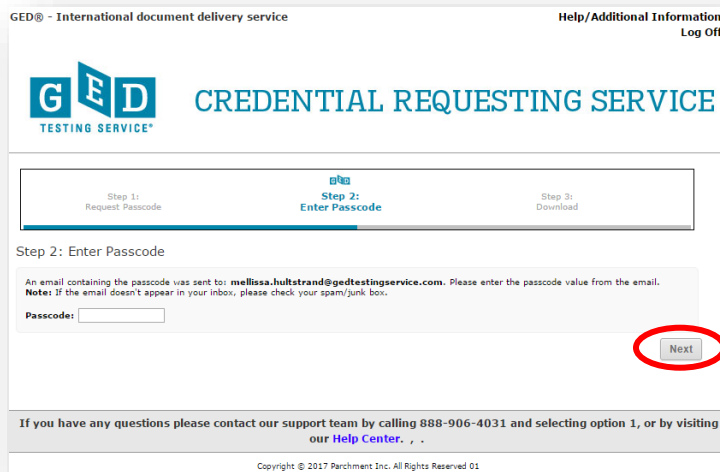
GED® - International document delivery service

Help/Additional Information
Log Off

GED
TESTING SERVICE®

CREDENTIAL REQUESTING SERVICE

Step 1:
Request Passcode

GED
Step 2:
Enter Passcode

Step 3:
Download

Step 2: Enter Passcode

An email containing the passcode was sent to: mellissa.hultstrand@gedtestingservice.com. Please enter the passcode value from the email.
Note: If the email doesn't appear in your inbox, please check your spam/junk box.

Passcode:

Next

If you have any questions please contact our support team by calling 888-906-4031 and selecting option 1, or by visiting our Help Center. , .

Copyright © 2017 Parchment Inc. All Rights Reserved 01